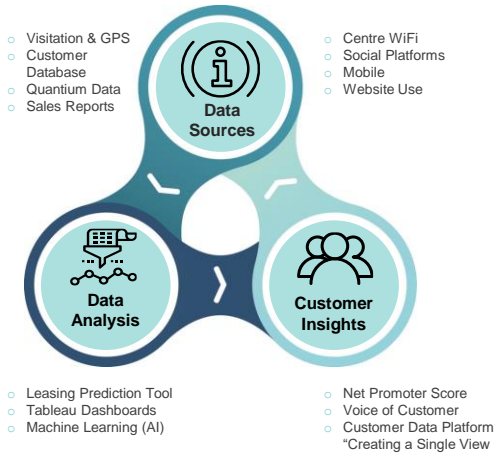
- Visitation & GPS
- Customer Database
- Quantium Data
- Sales Reports

Data Sources

- Centre WiFi
- Social Platforms
- Mobile
- Website Use

Data Analysis

Customer Insights

- Leasing Prediction Tool
- Tableau Dashboards
- Machine Learning (AI)

- Net Promoter Score
- Voice of Customer
- Customer Data Platform "Creating a Single View